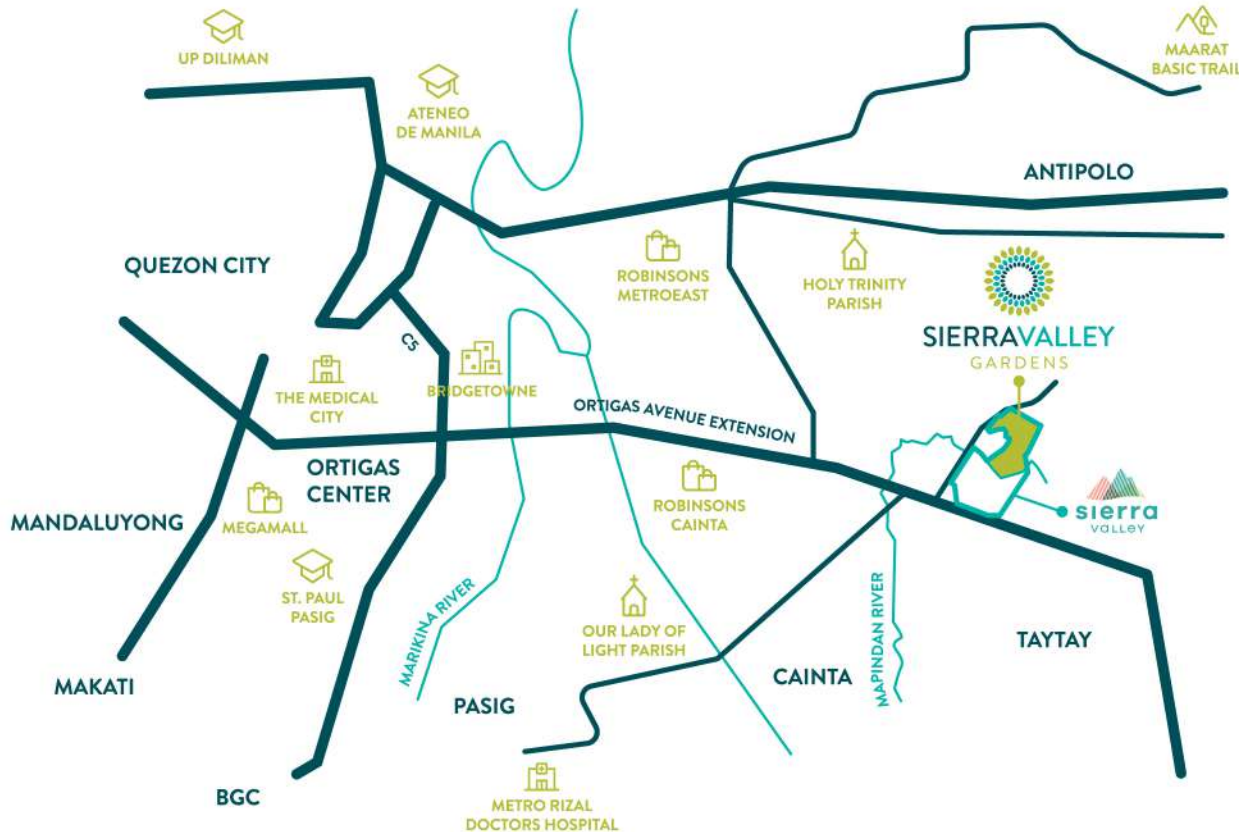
UP DILIMAN

MAARAT BASIC TRAIL

ATENEO DE MANILA

ANTIPOLO

QUEZON CITY

ROBINSONS METROEAST

HOLY TRINITY PARISH

SIERRAVALLEY GARDENS

C5

THE MEDICAL CITY

BRIDGETOWNE

ORTIGAS AVENUE EXTENSION

ORTIGAS CENTER

ROBINSONS CAINTA

sierra valley

MANDALUYONG

MEGAMALL

ST. PAUL PASIG

MARIKINA RIVER

OUR LADY OF LIGHT PARISH

MAPINDAN RIVER

TAYTAY

MAKATI

CAINTA

PASIG

BGC

METRO RIZAL DOCTORS HOSPITAL